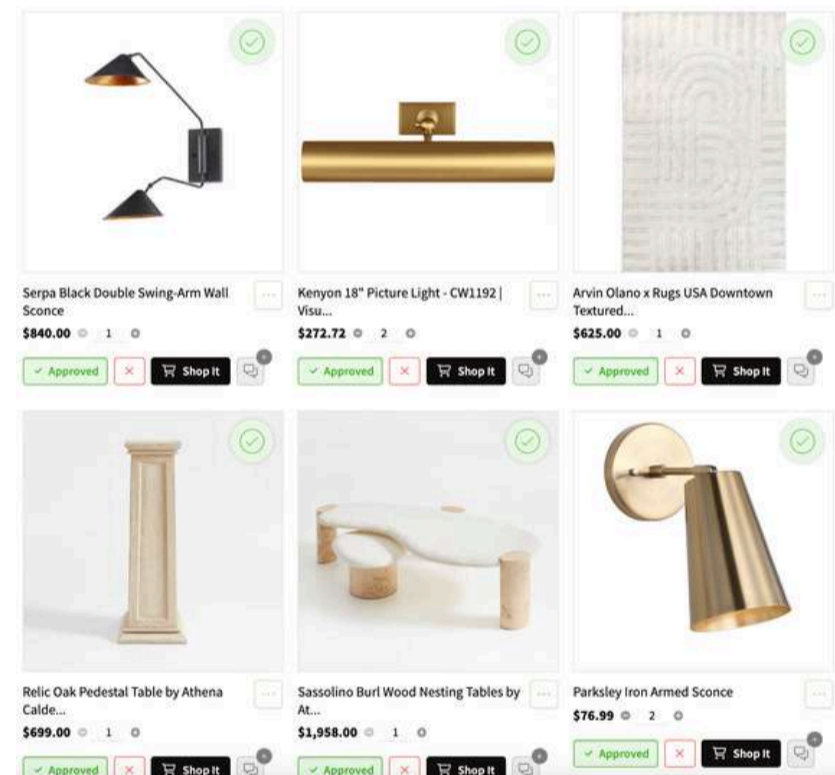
Serpa Black Double Swing-Arm Wall Sconce
$840.00 1
✓ Approved × Shop It

Kenyon 18" Picture Light - CW1192 | Visu...
$272.72 2
✓ Approved × Shop It

Arvin Olano x Rugs USA Downtown Textured...
$625.00 1
✓ Approved × Shop It

Relic Oak Pedestal Table by Athena Calde...
$699.00 1
✓ Approved × Shop It

Sassolino Burl Wood Nesting Tables by At...
$1,958.00 1
✓ Approved × Shop It

Parksley Iron Armed Sconce
$76.99 2
✓ Approved × Shop It